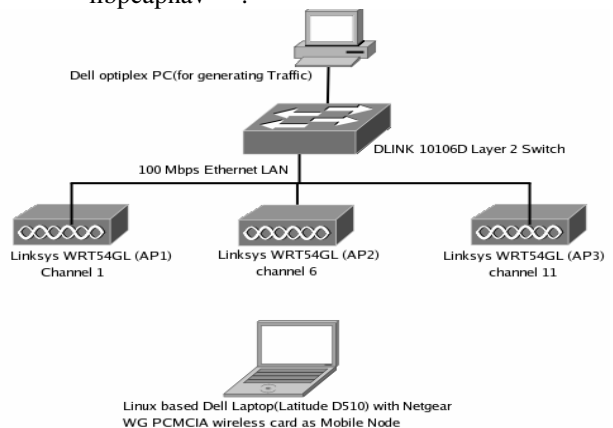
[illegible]

Dell optiplex PC(for generating Traffic)

DLINK 10106D Layer 2 Switch

100 Mbps Ethernet LAN

Linksys WRT54GL (AP1)
Channel 1

Linksys WRT54GL (AP2)
channel 6

Linksys WRT54GL (AP3)
channel 11

Linux based Dell Laptop(Latitude D510) with Netgear WG PCMCIA wireless card as Mobile Node